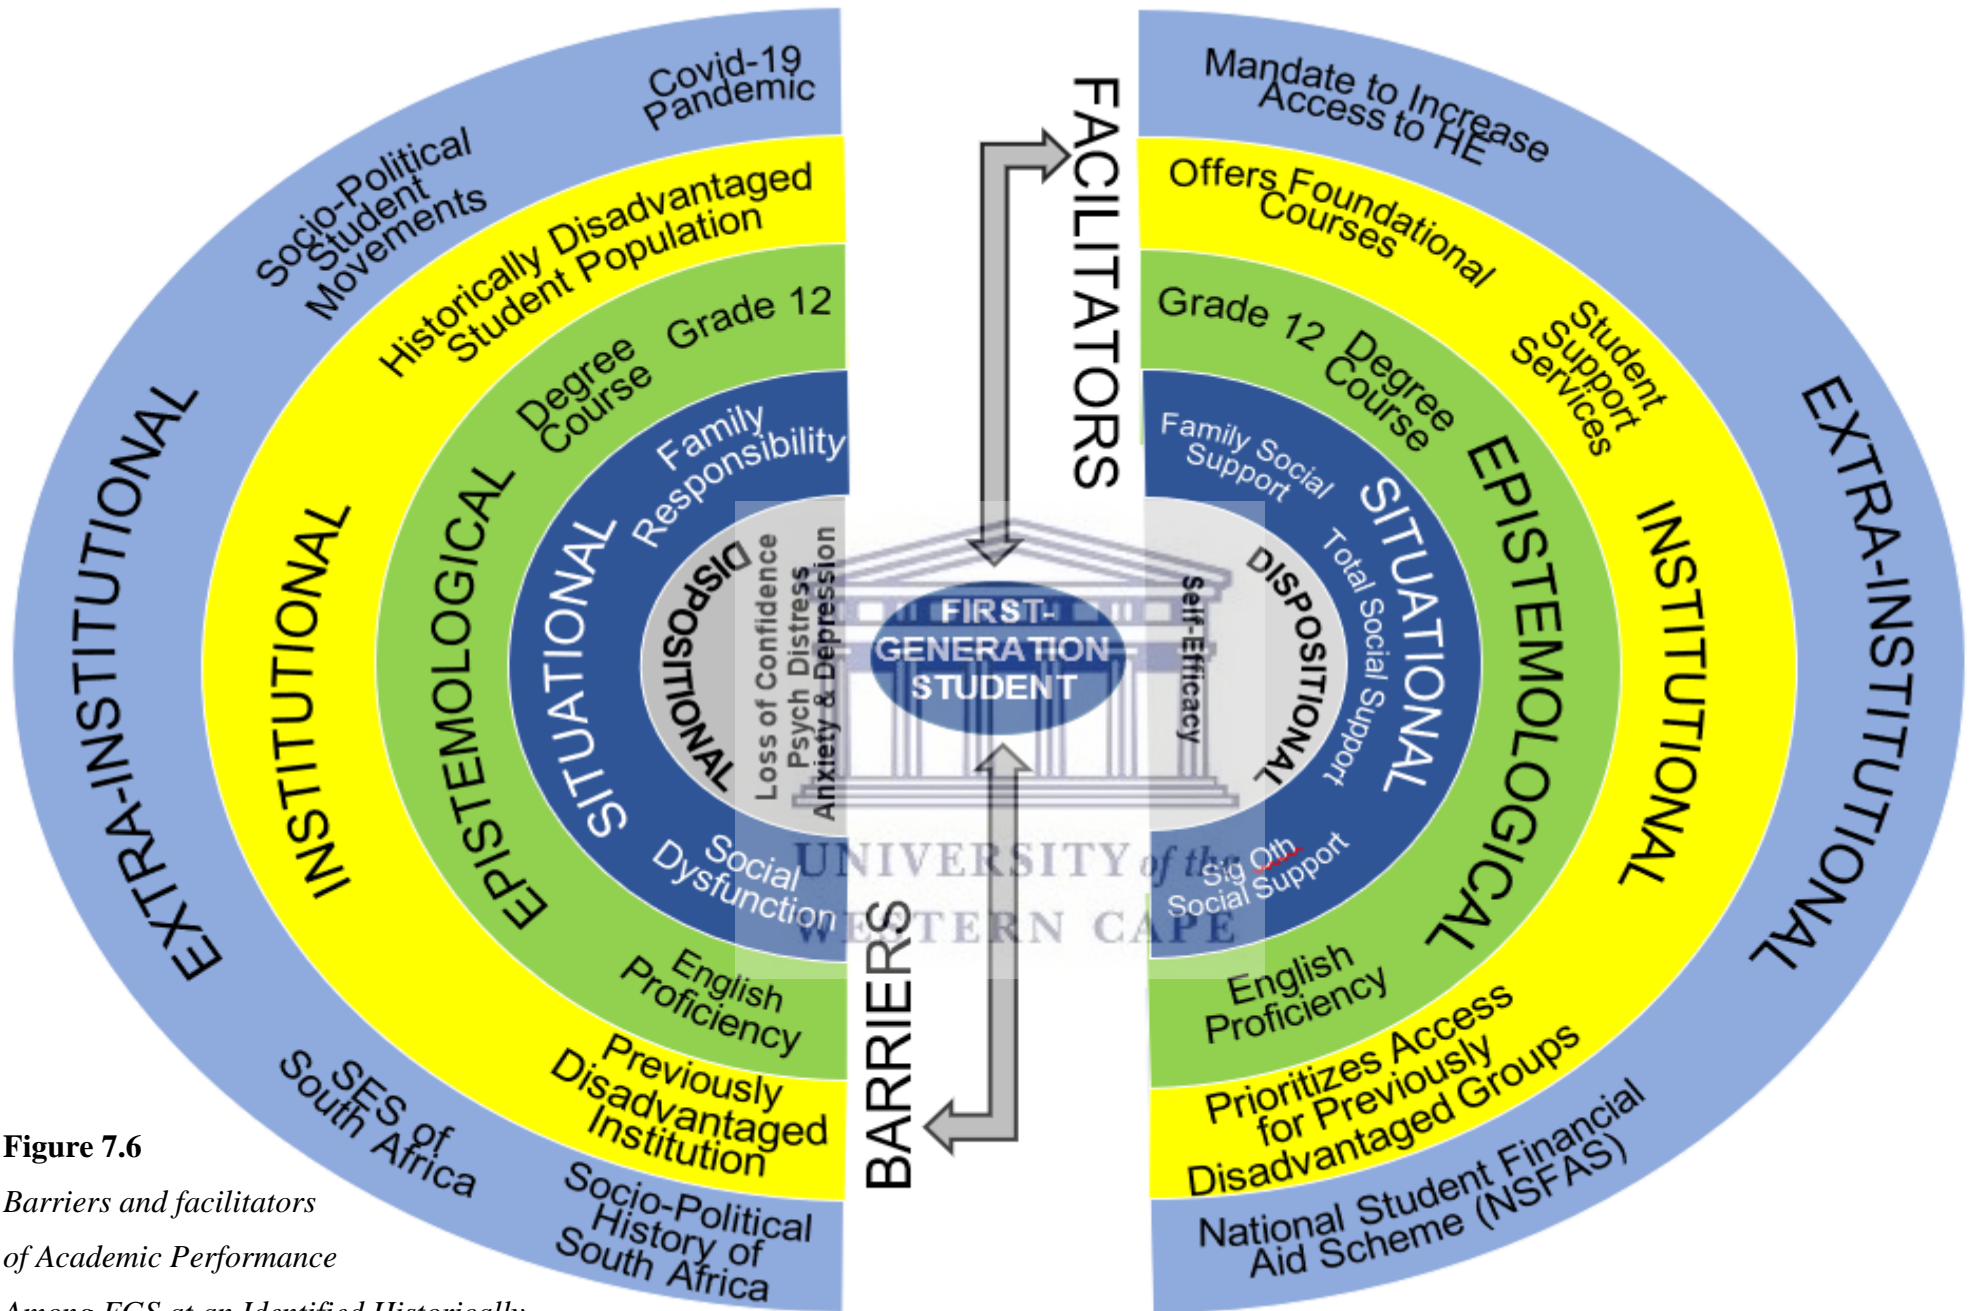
Covid-19 Pandemic

Socio-Political Student Movements

Historically Disadvantaged Student Population

Grade 12

Degree Course

EXTRA-INSTITUTIONAL

INSTITUTIONAL

EPISTEMOLOGICAL

SITUATIONAL

Family Responsibility

DISPOSITIONAL

Loss of Confidence
Psych Distress
Anxiety & Depression

Social Dysfunction

English Proficiency

Previously Disadvantaged Institution

SES of South Africa

Socio-Political History of South Africa

BARRIERS

FACILITATORS

FIRST-GENERATION STUDENT

UNIVERSITY of the WESTERN CAPE

Mandate to Increase Access to HE

Offers Foundational Courses

Student Support Services

Grade 12 Degree Course

Family Social Support

SITUATIONAL

EPISTEMOLOGICAL

INSTITUTIONAL

EXTRA-INSTITUTIONAL

Self-Efficacy

DISPOSITIONAL

Total Social Support

Sig Oth Social Support

English Proficiency

Prioritizes Access for Previously Disadvantaged Groups

National Student Financial Aid Scheme (NSFAS)

**Figure 7.6**

*Barriers and facilitators of Academic Performance Among FGS at an Identified Historically*